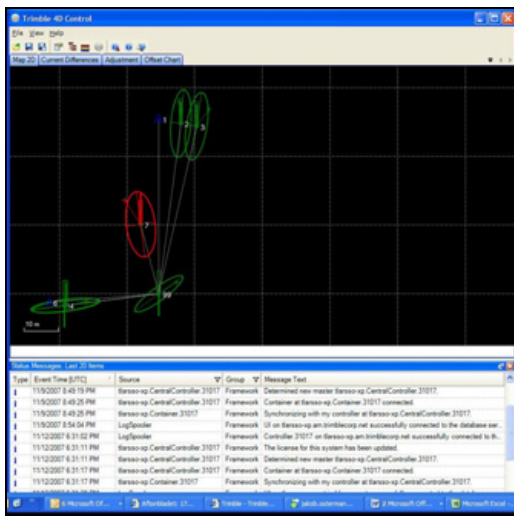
Trimble 4D Control

File View Help

Map 2D | Current Differences | Adjustment | Offset Chart

1
2
3
7
99
4

10 m

Status Messages Last 20 Items

| Type | Event Time [UTC] | Source | Group | Message Text |
|---|---|---|---|---|
| i | 11/9/2007 8:49:19 PM | tlarsso-xp.CentralController.31017 | Framework | Determined new master tlarsso-xp.CentralController.31017. |
| i | 11/9/2007 8:49:25 PM | tlarsso-xp.CentralController.31017 | Framework | Container at tlarsso-xp.Container.31017 connected. |
| i | 11/9/2007 8:49:25 PM | tlarsso-xp.Container.31017 | Framework | Synchronizing with my controller at tlarsso-xp.CentralController.31017. |
| i | 11/9/2007 8:54:04 PM | LogSpooler | Framework | UI on tlarsso-xp.am.trimblecorp.net successfully connected to the database ser... |
| i | 11/12/2007 6:31:02 PM | LogSpooler | Framework | Controller.31017 on tlarsso-xp.am.trimblecorp.net successfully connected to th... |
| i | 11/12/2007 6:31:11 PM | tlarsso-xp.CentralController.31017 | Framework | The license for this system has been updated. |
| i | 11/12/2007 6:31:11 PM | tlarsso-xp.CentralController.31017 | Framework | Determined new master tlarsso-xp.CentralController.31017. |
| i | 11/12/2007 6:31:17 PM | tlarsso-xp.CentralController.31017 | Framework | Container at tlarsso-xp.Container.31017 connected. |
| i | 11/12/2007 6:31:17 PM | tlarsso-xp.Container.31017 | Framework | Synchronizing with my controller at tlarsso-xp.CentralController.31017. |

6 Microsoft Of... | Affordable1 1T... | Trimble - Trimble... | jakob.ustermann... | 2 Microsoft Off... | Microsoft Excel...